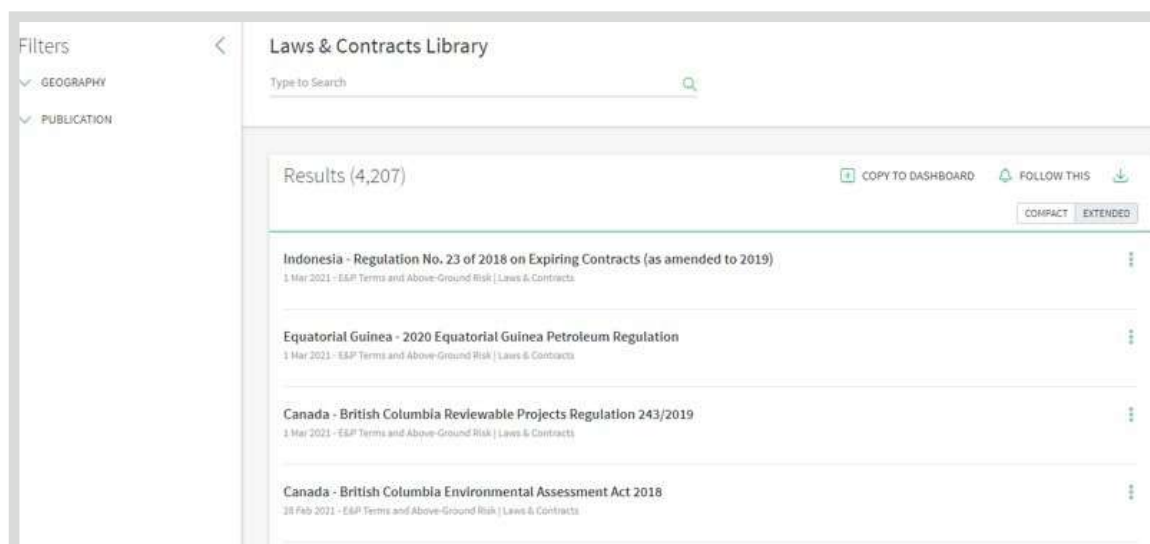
Filters

GEOGRAPHY

PUBLICATION

Laws & Contracts Library

Type to Search

Results (4,207)

COPY TO DASHBOARD

FOLLOW THIS

COMPACT EXTENDED

Indonesia - Regulation No. 23 of 2018 on Expiring Contracts (as amended to 2019)

1 Mar 2021 - E&P Terms and Above-Ground Risk | Laws & Contracts

Equatorial Guinea - 2020 Equatorial Guinea Petroleum Regulation

1 Mar 2021 - E&P Terms and Above-Ground Risk | Laws & Contracts

Canada - British Columbia Reviewable Projects Regulation 243/2019

1 Mar 2021 - E&P Terms and Above-Ground Risk | Laws & Contracts

Canada - British Columbia Environmental Assessment Act 2018

28 Feb 2021 - E&P Terms and Above-Ground Risk | Laws & Contracts